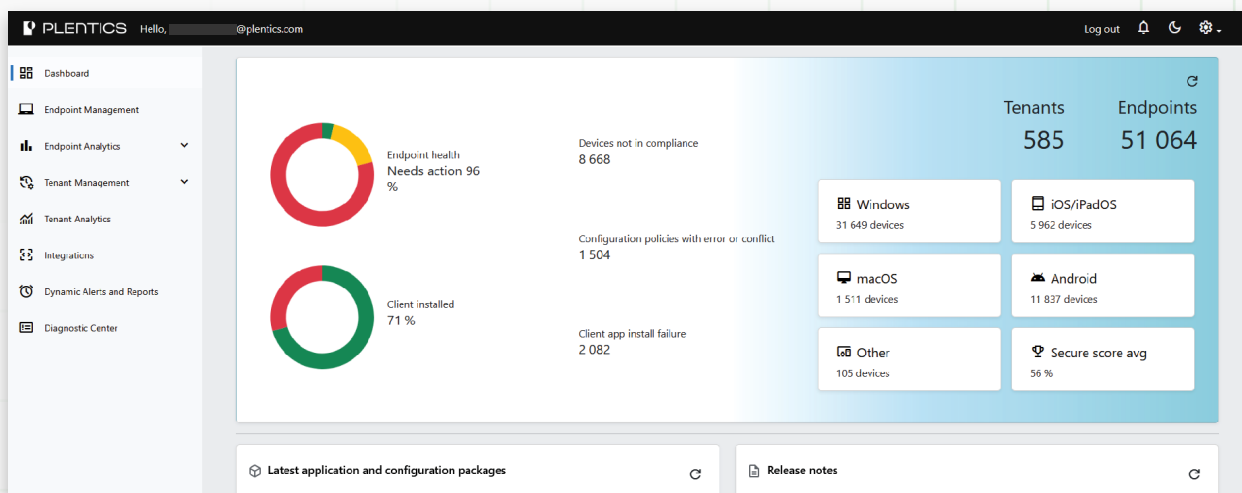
PLENTICS Hello, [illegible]@plentics.com

Log out

Dashboard
Endpoint Management
Endpoint Analytics
Tenant Management
Tenant Analytics
Integrations
Dynamic Alerts and Reports
Diagnostic Center

Endpoint health
Needs action 96 %

Client installed
71 %

Devices not in compliance
8 668

Configuration policies with error or conflict
1 504

Client app install failure
2 082

Tenants
585

Endpoints
51 064

Windows
31 649 devices

iOS/iPadOS
5 962 devices

macOS
1 511 devices

Android
11 837 devices

Other
105 devices

Secure score avg
56 %

Latest application and configuration packages

Release notes